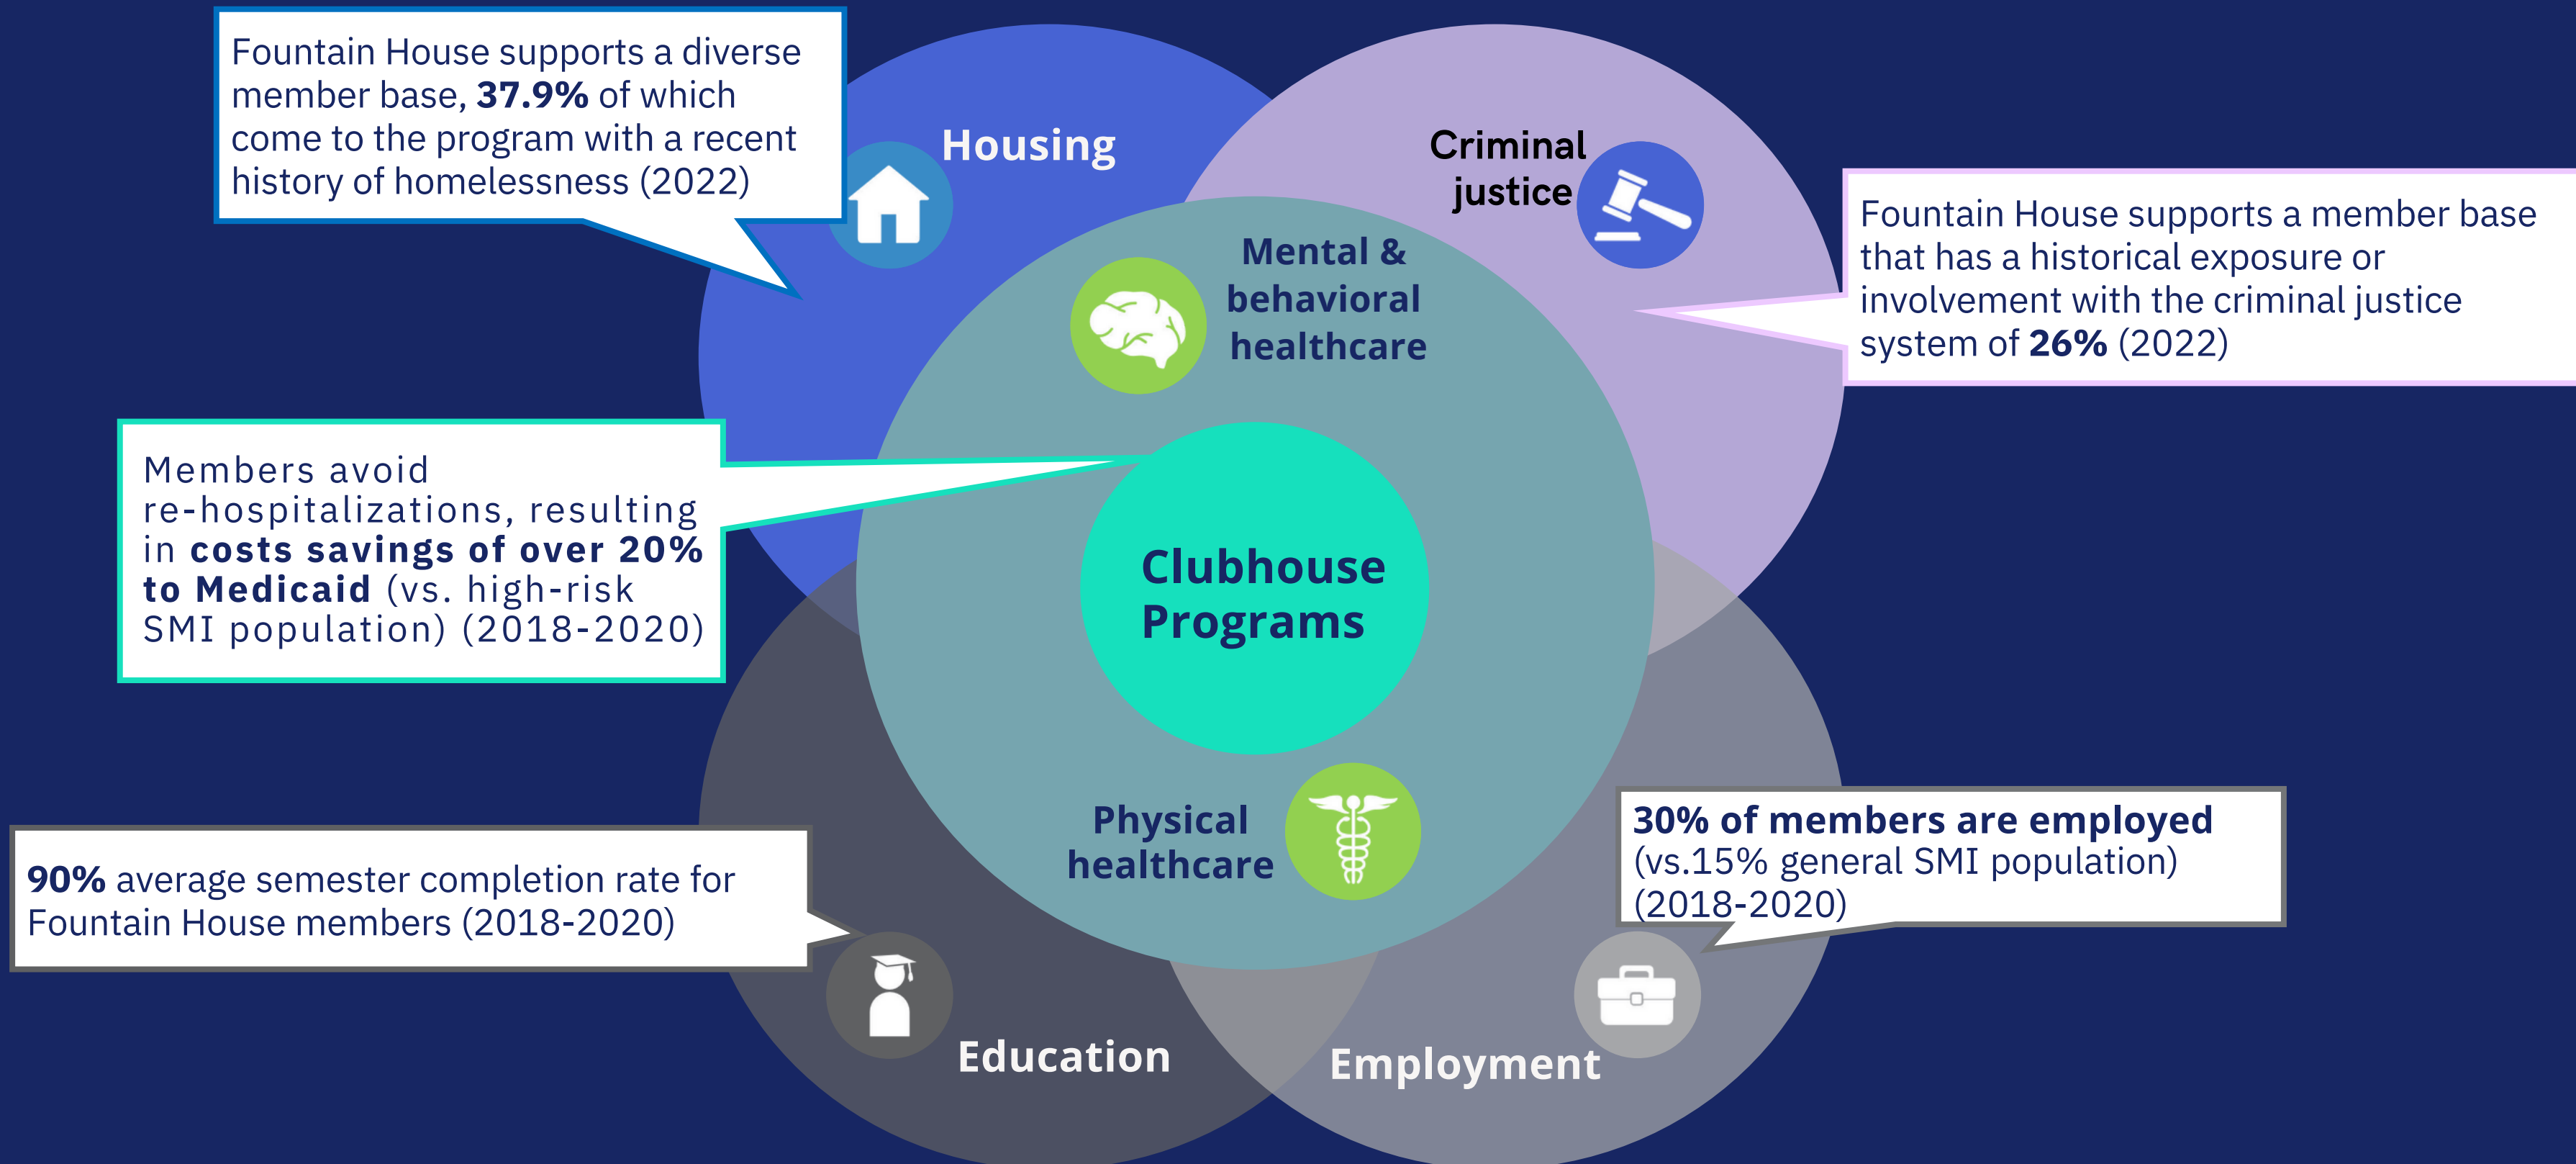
Fountain House supports a diverse member base, **37.9%** of which come to the program with a recent history of homelessness (2022)

Housing

Criminal justice

Fountain House supports a member base that has a historical exposure or involvement with the criminal justice system of **26%** (2022)

Mental & behavioral healthcare

Members avoid re-hospitalizations, resulting in **costs savings of over 20% to Medicaid** (vs. high-risk SMI population) (2018-2020)

Clubhouse Programs

Physical healthcare

**30% of members are employed** (vs.15% general SMI population) (2018-2020)

**90%** average semester completion rate for Fountain House members (2018-2020)

Education

Employment